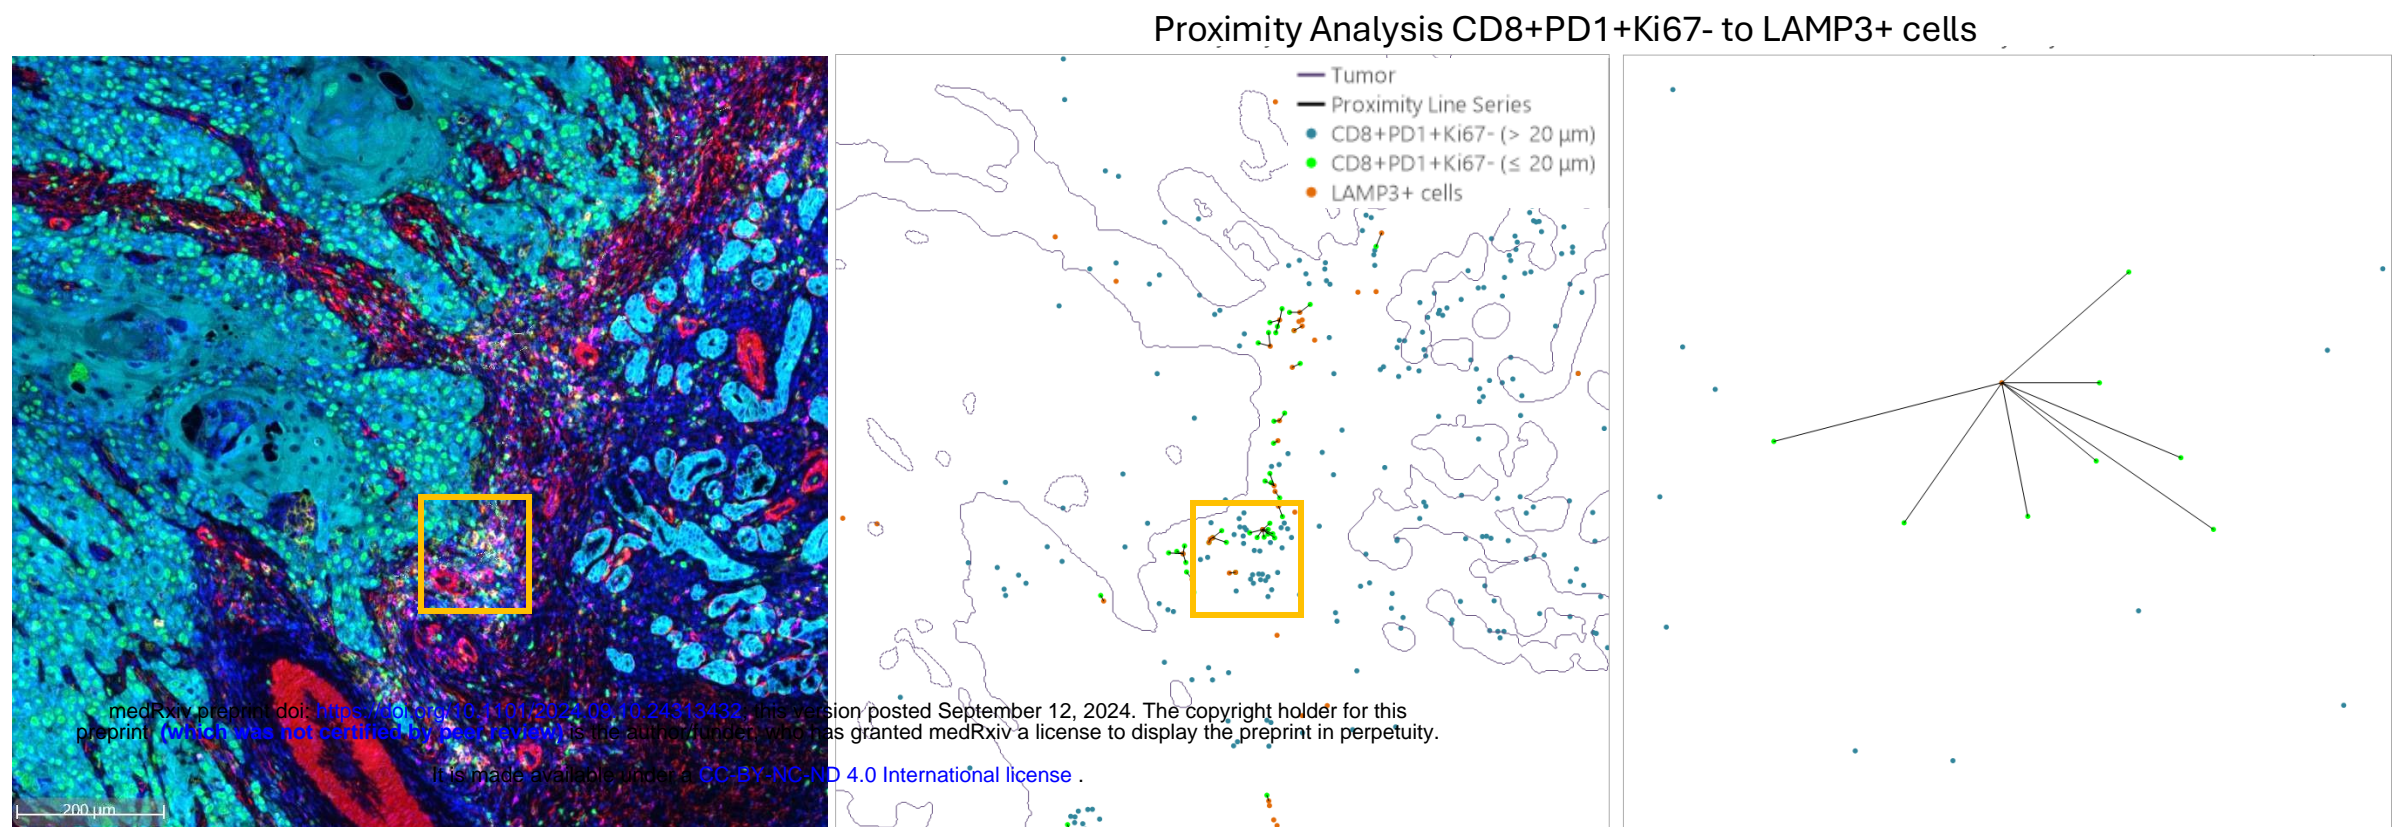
Proximity Analysis CD8+PD1+Ki67- to LAMP3+ cells

Tumor
Proximity Line Series
CD8+PD1+Ki67- (> 20 µm)
CD8+PD1+Ki67- (≤ 20 µm)
LAMP3+ cells

200 µm

medRxiv preprint doi: https://doi.org/10.1101/2024.09.10.24313432; this version posted September 12, 2024. The copyright holder for this preprint (which was not certified by peer review) is the author/funder, who has granted medRxiv a license to display the preprint in perpetuity.

It is made available under a CC-BY-NC-ND 4.0 International license .